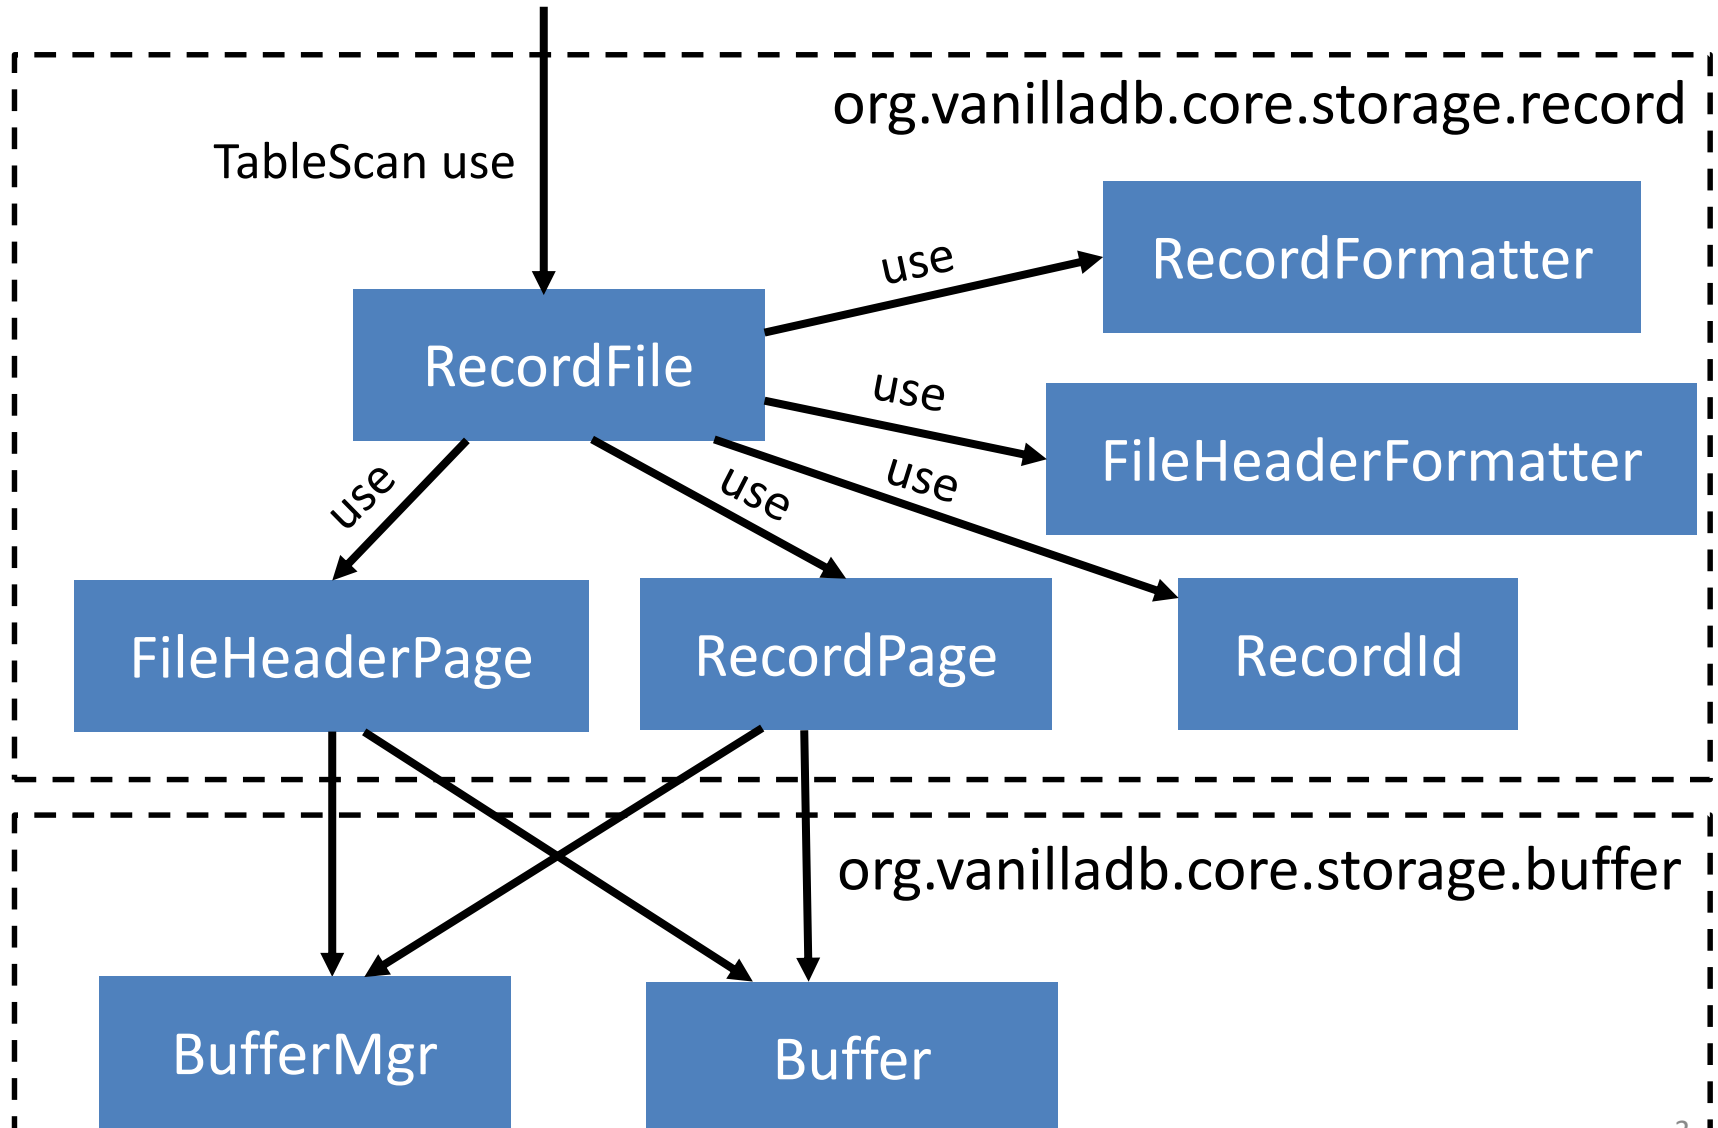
org.vanilladb.core.storage.record

TableScan use

RecordFile

use

RecordFormatter

use

FileHeaderFormatter

use

use

use

FileHeaderPage

RecordPage

RecordId

org.vanilladb.core.storage.buffer

BufferMgr

Buffer